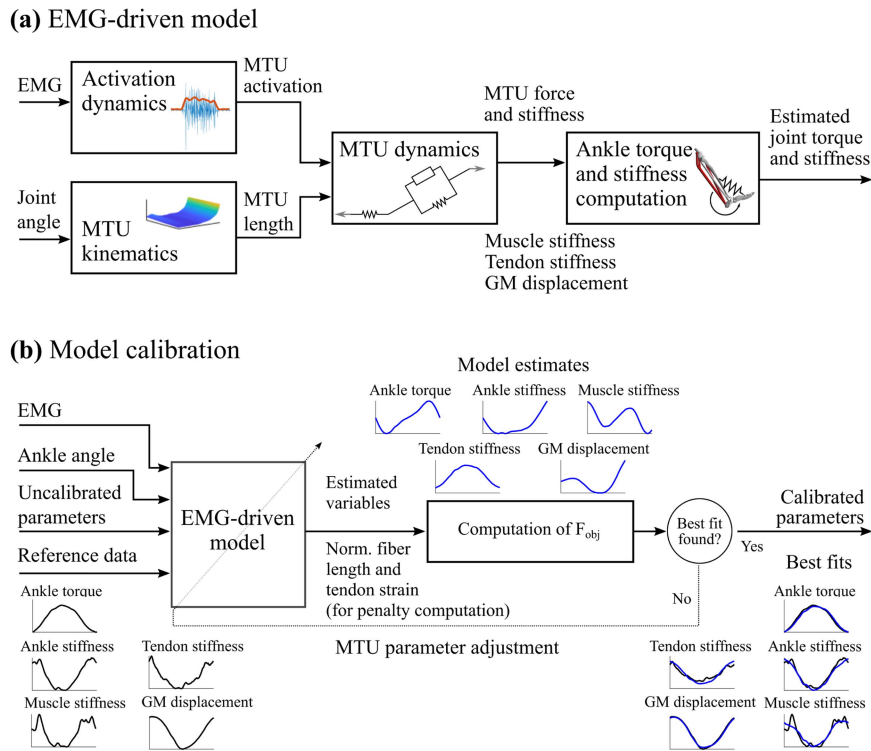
(a) EMG-driven model

EMG

Activation dynamics

MTU activation

Joint angle

MTU kinematics

MTU length

MTU force and stiffness

MTU dynamics

Ankle torque and stiffness computation

Estimated joint torque and stiffness

Muscle stiffness
Tendon stiffness
GM displacement

(b) Model calibration

Model estimates

Ankle torque

Ankle stiffness

Muscle stiffness

Tendon stiffness

GM displacement

EMG

Ankle angle

Uncalibrated parameters

Reference data

EMG-driven model

Estimated variables

Computation of $F_{obj}$

Best fit found?

Calibrated parameters

Yes

Best fits

Norm. fiber length and tendon strain (for penalty computation)

No

Ankle torque

Ankle stiffness

Tendon stiffness

Muscle stiffness

GM displacement

MTU parameter adjustment

Ankle torque

Tendon stiffness

Ankle stiffness

GM displacement

Muscle stiffness